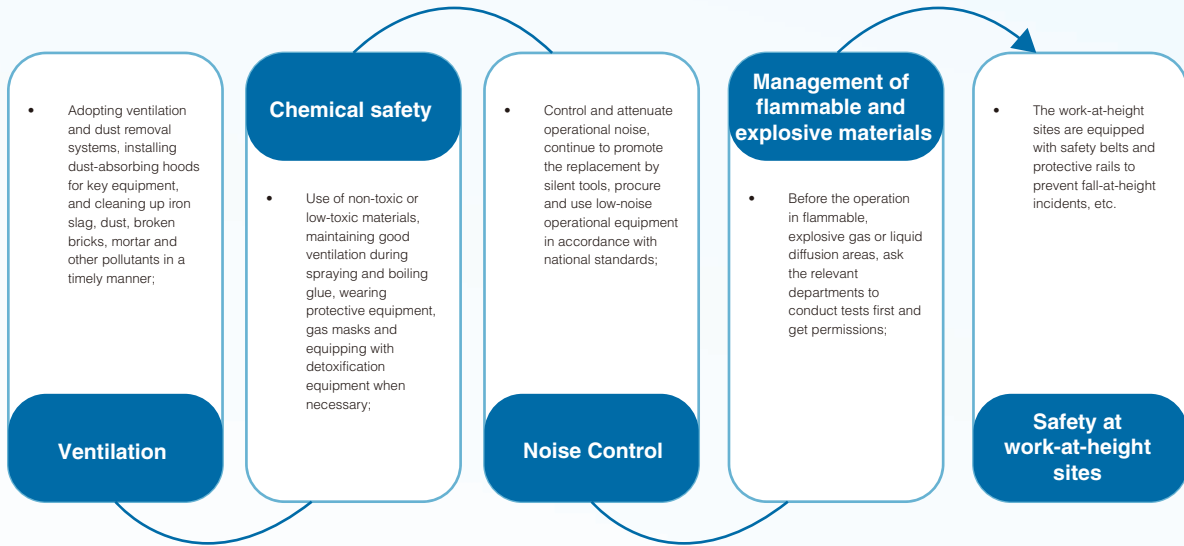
• Adopting ventilation and dust removal systems, installing dust-absorbing hoods for key equipment, and cleaning up iron slag, dust, broken bricks, mortar and other pollutants in a timely manner;

Ventilation

Chemical safety

• Use of non-toxic or low-toxic materials, maintaining good ventilation during spraying and boiling glue, wearing protective equipment, gas masks and equipping with detoxification equipment when necessary;

• Control and attenuate operational noise, continue to promote the replacement by silent tools, procure and use low-noise operational equipment in accordance with national standards;

Noise Control

Management of flammable and explosive materials

• Before the operation in flammable, explosive gas or liquid diffusion areas, ask the relevant departments to conduct tests first and get permissions;

• The work-at-height sites are equipped with safety belts and protective rails to prevent fall-at-height incidents, etc.

Safety at work-at-height sites